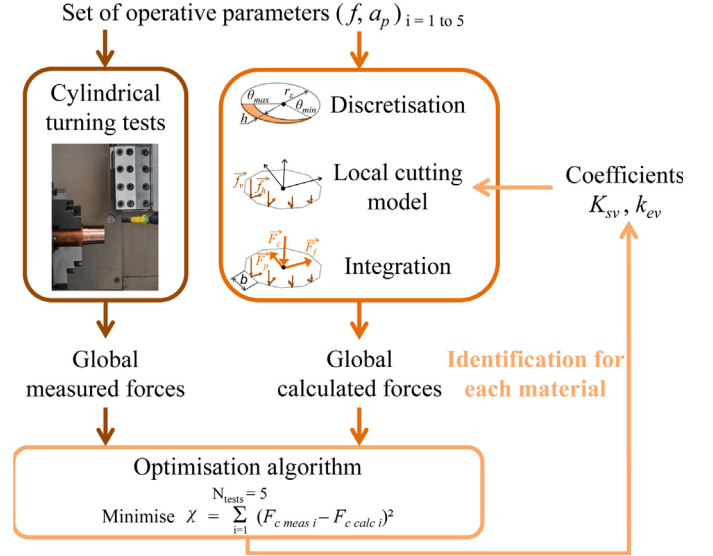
Set of operative parameters $(f, a_p)_{\text{i = 1 to 5}}$

Cylindrical turning tests

$\theta_{max}$ $r_\varepsilon$ $\theta_{min}$ $h$ Discretisation

$\vec{f_v}$ $\vec{f_h}$ Local cutting model

$\vec{F_c}$ $\vec{F_f}$ $\vec{F_p}$ $b$ Integration

Coefficients $K_{sv}$ , $k_{ev}$

Global measured forces

Global calculated forces

Identification for each material

Optimisation algorithm

Minimise $\chi = \sum_{i=1}^{N_{tests}=5} (F_{c\ meas\ i} - F_{c\ calc\ i})^2$